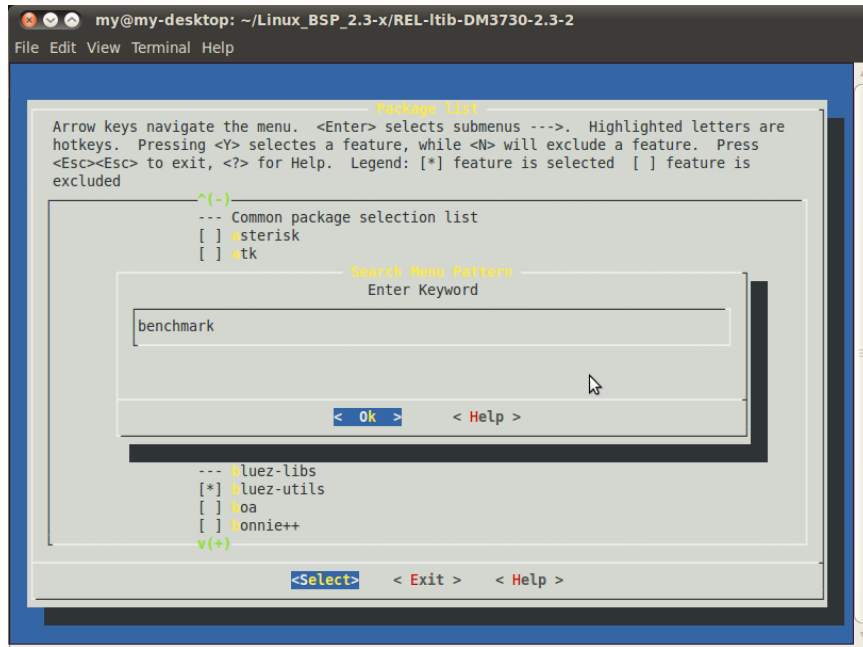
my@my-desktop: ~/Linux_BSP_2.3-x/REL-ltib-DM3730-2.3-2

File Edit View Terminal Help

Package list

Arrow keys navigate the menu. <Enter> selects submenus --->. Highlighted letters are hotkeys. Pressing <Y> selectes a feature, while <N> will exclude a feature. Press <Esc><Esc> to exit, <?> for Help. Legend: [*] feature is selected [ ] feature is excluded

^(-)

--- Common package selection list
[ ] asterisk
[ ] atk

Search Menu Pattern

Enter Keyword

benchmark

< Ok > < Help >

--- bluez-libs
[*] bluez-utils
[ ] boa
[ ] bonnie++

v(+)

<Select> < Exit > < Help >